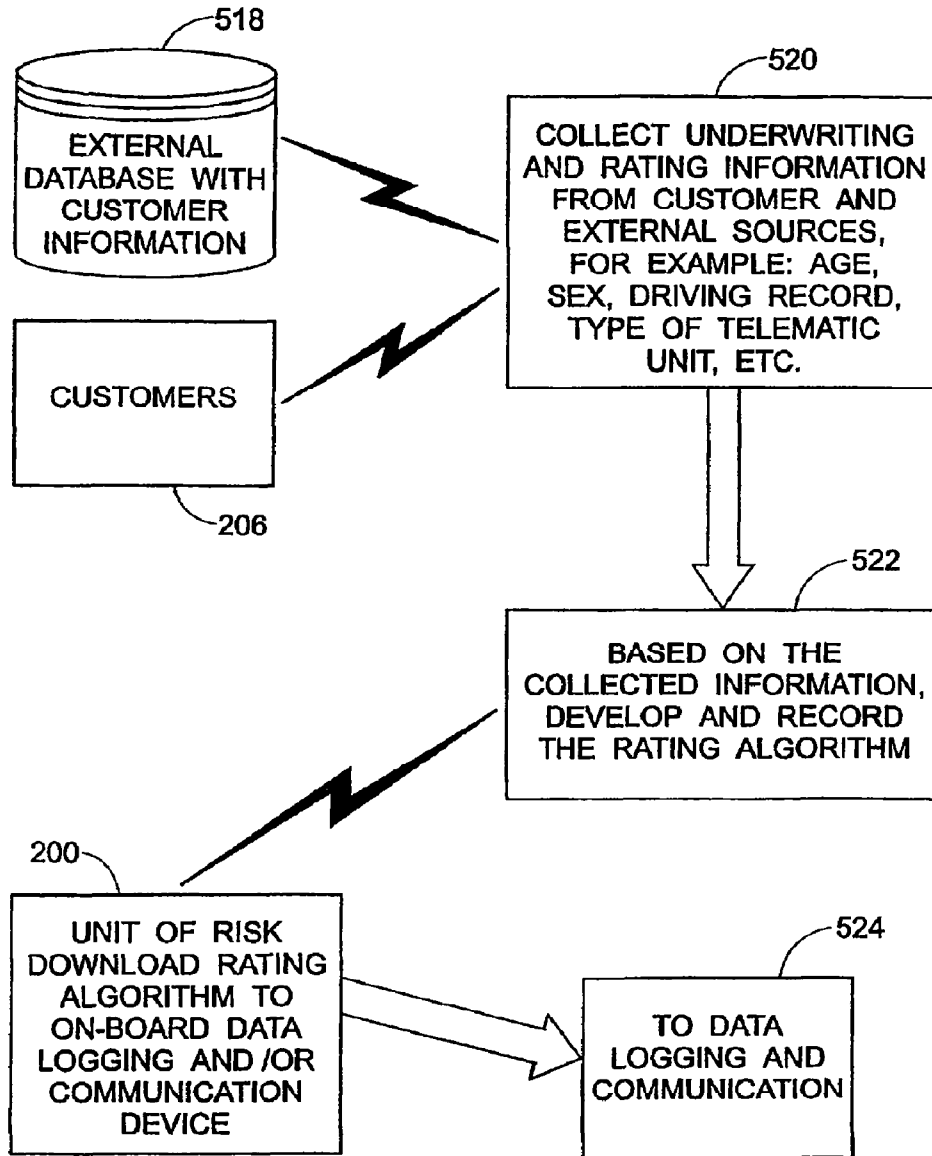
518

EXTERNAL DATABASE WITH CUSTOMER INFORMATION

520

COLLECT UNDERWRITING AND RATING INFORMATION FROM CUSTOMER AND EXTERNAL SOURCES, FOR EXAMPLE: AGE, SEX, DRIVING RECORD, TYPE OF TELEMATIC UNIT, ETC.

CUSTOMERS

206

522

BASED ON THE COLLECTED INFORMATION, DEVELOP AND RECORD THE RATING ALGORITHM

200

UNIT OF RISK DOWNLOAD RATING ALGORITHM TO ON-BOARD DATA LOGGING AND /OR COMMUNICATION DEVICE

524

TO DATA LOGGING AND COMMUNICATION